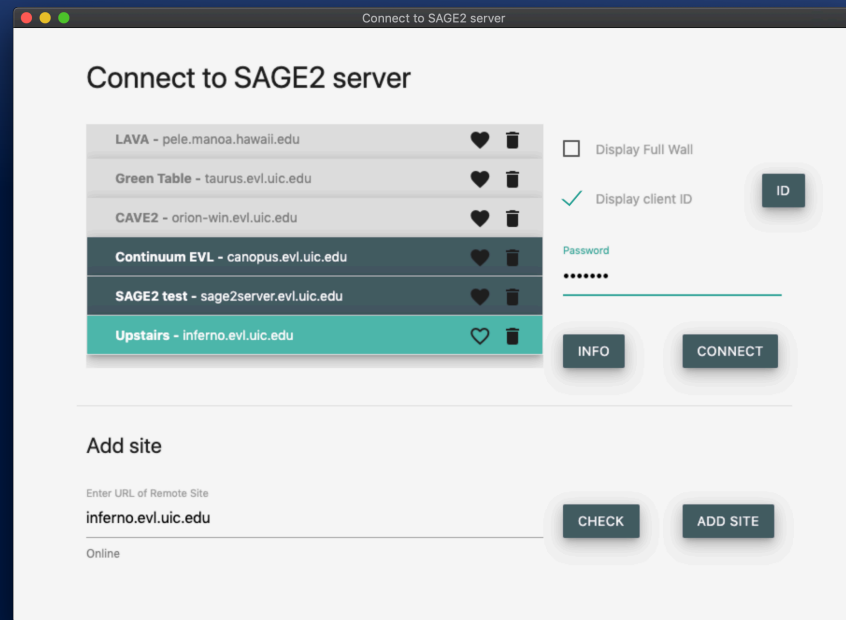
Connect to SAGE2 server

Connect to SAGE2 server

LAVA - pele.manoa.hawaii.edu

Green Table - taurus.evl.uic.edu

CAVE2 - orion-win.evl.uic.edu

Continuum EVL - canopus.evl.uic.edu

SAGE2 test - sage2server.evl.uic.edu

Upstairs - inferno.evl.uic.edu

Display Full Wall

Display client ID

ID

Password

•••••••

INFO

CONNECT

Add site

Enter URL of Remote Site

inferno.evl.uic.edu

Online

CHECK

ADD SITE